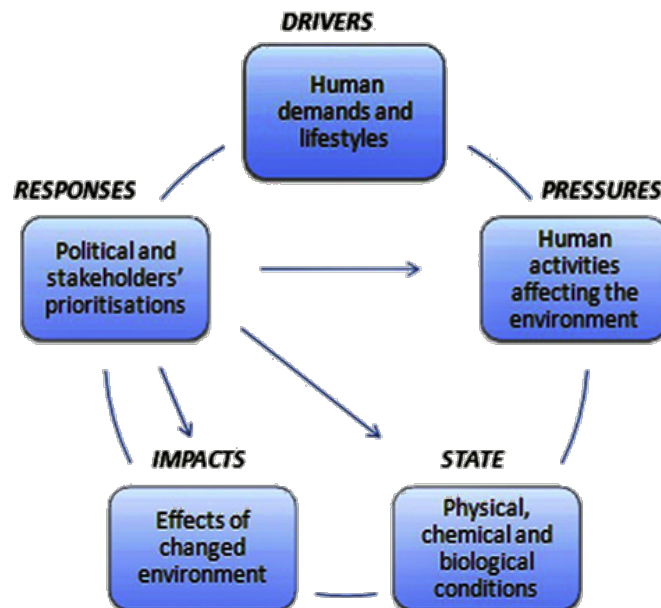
DRIVERS

Human demands and lifestyles

RESPONSES

Political and stakeholders' prioritisations

PRESSURES

Human activities affecting the environment

IMPACTS

Effects of changed environment

STATE

Physical, chemical and biological conditions